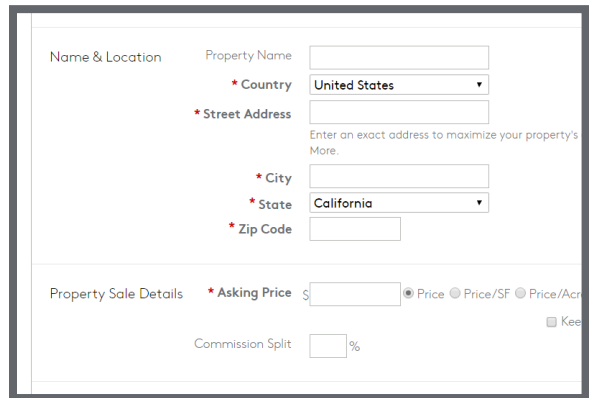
Name & Location

Property Name

* Country United States

* Street Address

Enter an exact address to maximize your property's More.

* City

* State California

* Zip Code

Property Sale Details

* Asking Price $ Price Price/SF Price/Acr

Kee

Commission Split %